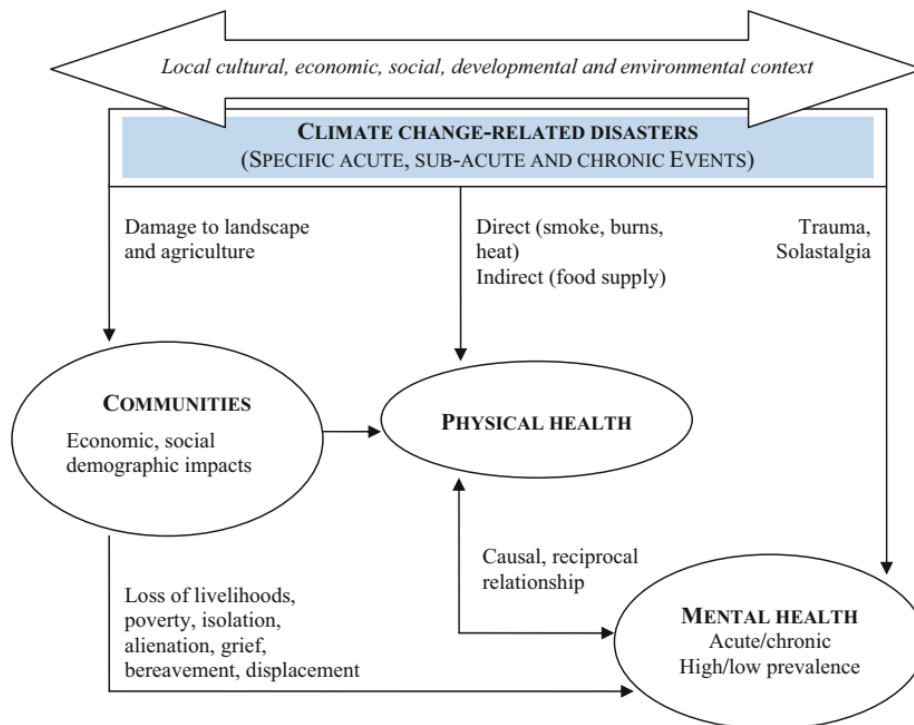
Local cultural, economic, social, developmental and environmental context

CLIMATE CHANGE-RELATED DISASTERS
(SPECIFIC ACUTE, SUB-ACUTE AND CHRONIC EVENTS)

Damage to landscape and agriculture

Direct (smoke, burns, heat)
Indirect (food supply)

Trauma, Solastalgia

COMMUNITIES
Economic, social demographic impacts

PHYSICAL HEALTH

Causal, reciprocal relationship

Loss of livelihoods, poverty, isolation, alienation, grief, bereavement, displacement

MENTAL HEALTH
Acute/chronic
High/low prevalence